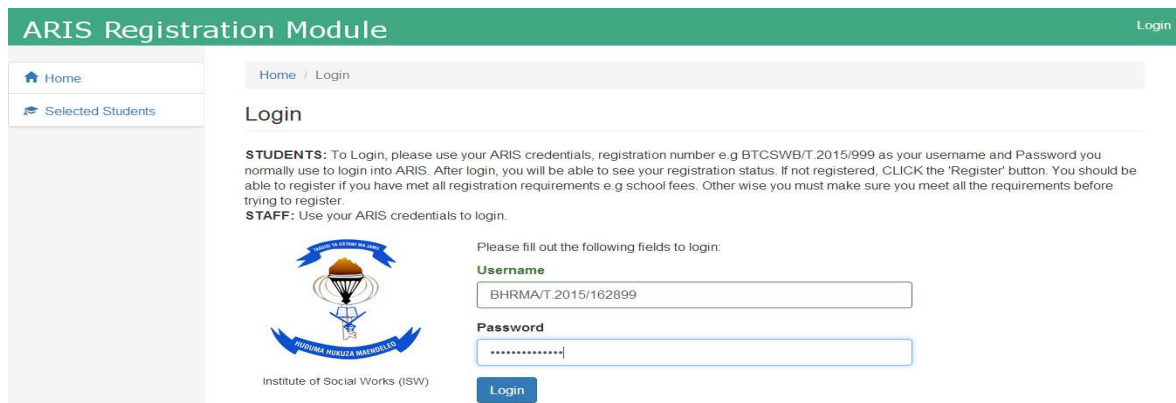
ARIS Registration Module

Login

Home

Selected Students

Home / Login

Login

STUDENTS: To Login, please use your ARIS credentials, registration number e.g BTCSWB/T.2015/999 as your username and Password you normally use to login into ARIS. After login, you will be able to see your registration status. If not registered, CLICK the 'Register' button. You should be able to register if you have met all registration requirements e.g school fees. Other wise you must make sure you meet all the requirements before trying to register.
STAFF: Use your ARIS credentials to login.

TAASISI YA USTAWI WA JAMII

HUDUMA HUKUZA MAENDELEO

Institute of Social Works (ISW)

Please fill out the following fields to login:

Username

BHRMA/T.2015/162899

Password

••••••••••••••

Login